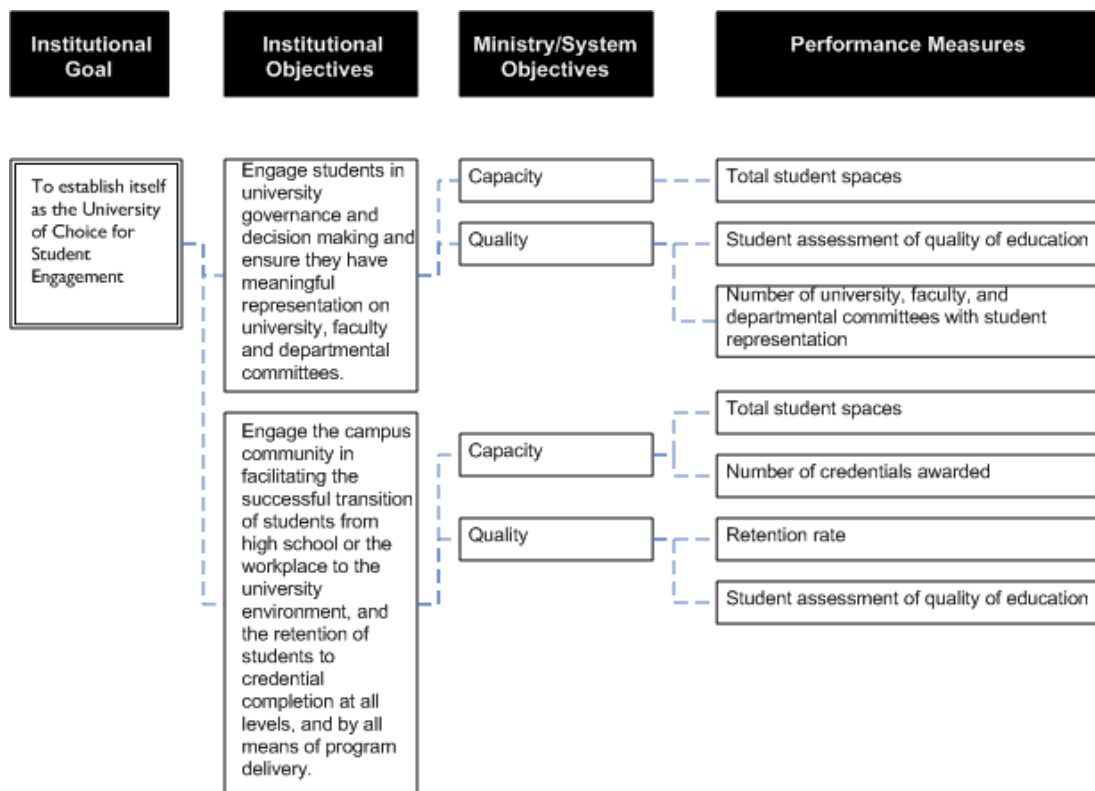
Institutional Goal

Institutional Objectives

Ministry/System Objectives

Performance Measures

To establish itself as the University of Choice for Student Engagement

Engage students in university governance and decision making and ensure they have meaningful representation on university, faculty and departmental committees.

Capacity

Total student spaces

Quality

Student assessment of quality of education

Number of university, faculty, and departmental committees with student representation

Engage the campus community in facilitating the successful transition of students from high school or the workplace to the university environment, and the retention of students to credential completion at all levels, and by all means of program delivery.

Capacity

Total student spaces

Number of credentials awarded

Quality

Retention rate

Student assessment of quality of education